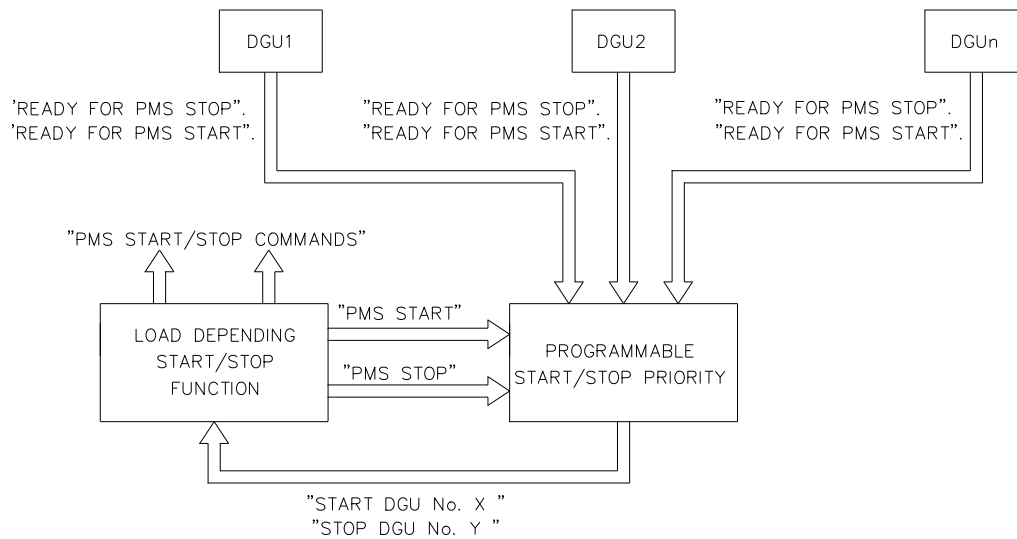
DGU1

DGU2

DGUn

'READY FOR PMS STOP".
'READY FOR PMS START".

"READY FOR PMS STOP".
"READY FOR PMS START".

"READY FOR PMS STOP".
"READY FOR PMS START".

"PMS START/STOP COMMANDS"

LOAD DEPENDING START/STOP FUNCTION

"PMS START"

"PMS STOP"

PROGRAMMABLE START/STOP PRIORITY

"START DGU No. X "
"STOP DGU No. Y "